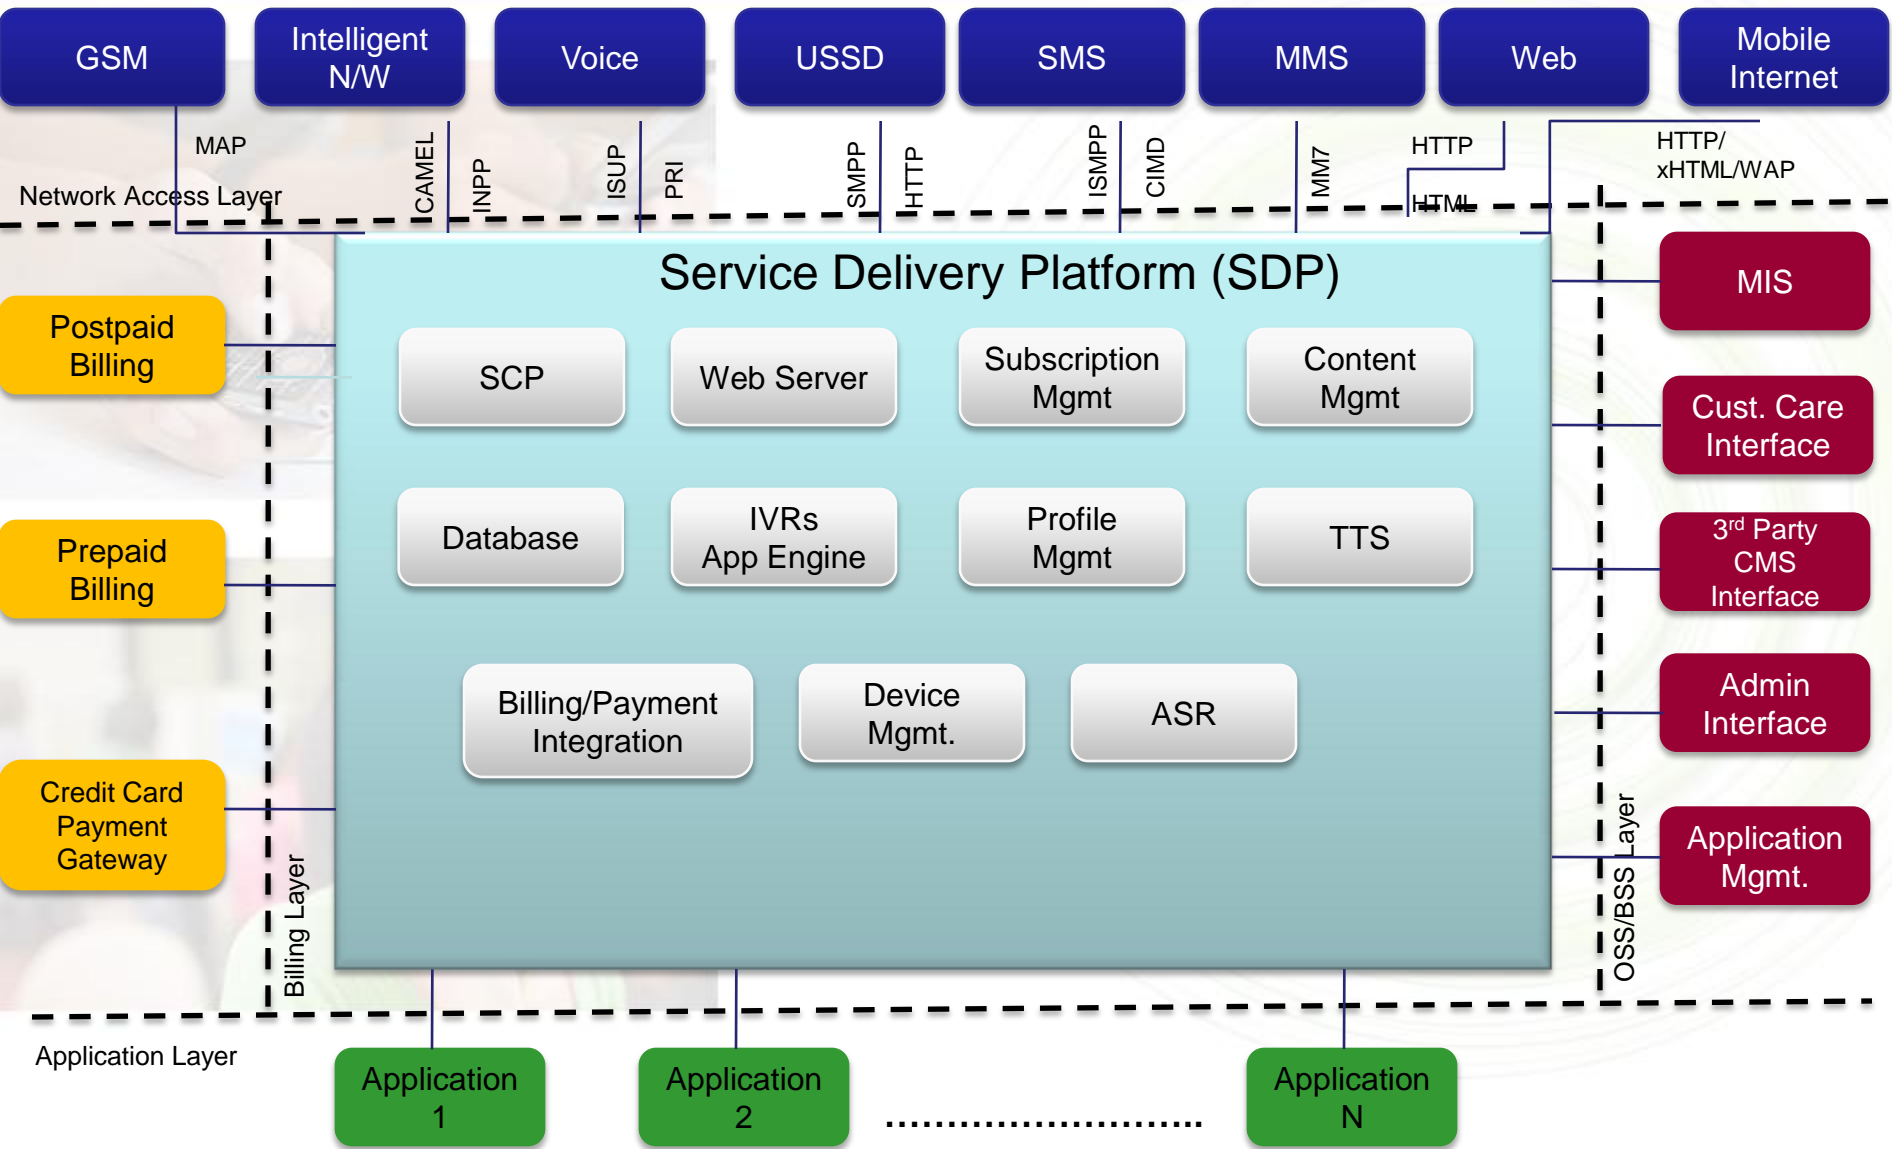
GSM

Intelligent N/W

Voice

USSD

SMS

MMS

Web

Mobile Internet

MAP

Network Access Layer

CAMEL

INPP

ISUP

PRI

SMPP

HTTP

ISMPP

CIMD

MM7

HTTP

HTML

HTTP/ xHTML/WAP

Service Delivery Platform (SDP)

Postpaid Billing

SCP

Web Server

Subscription Mgmt

Content Mgmt

MIS

Cust. Care Interface

Prepaid Billing

Database

IVRs App Engine

Profile Mgmt

TTS

3$^{rd}$ Party CMS Interface

Admin Interface

Credit Card Payment Gateway

Billing/Payment Integration

Device Mgmt.

ASR

Application Mgmt.

Billing Layer

OSS/BSS Layer

Application Layer

Application 1

Application 2

........................

Application N